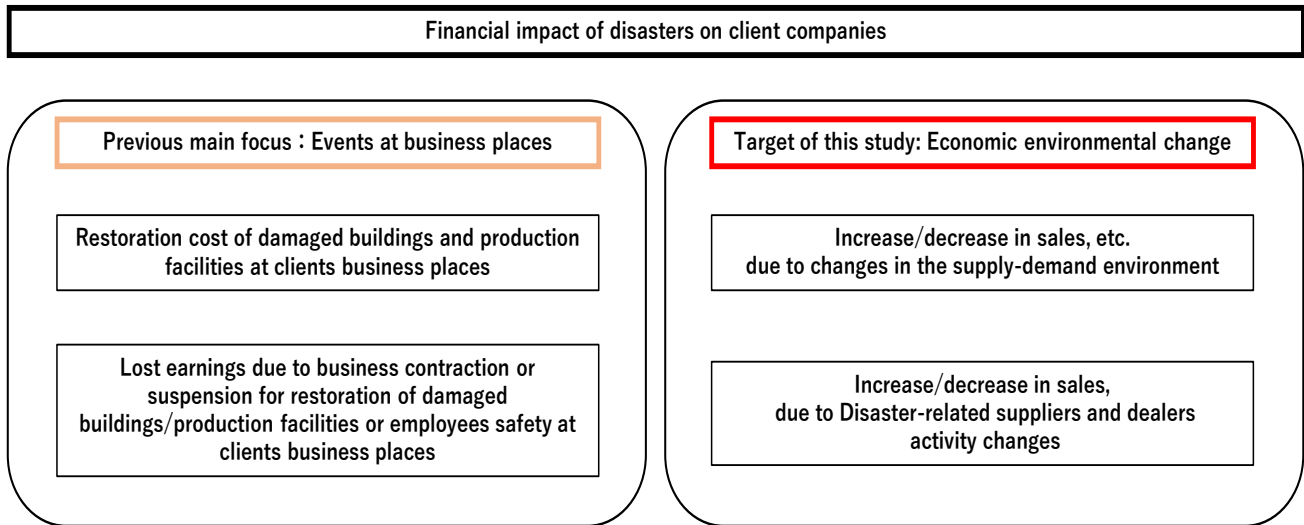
Financial impact of disasters on client companies

Previous main focus : Events at business places

Restoration cost of damaged buildings and production facilities at clients business places

Lost earnings due to business contraction or suspension for restoration of damaged buildings/production facilities or employees safety at clients business places

Target of this study: Economic environmental change

Increase/decrease in sales, etc. due to changes in the supply-demand environment

Increase/decrease in sales, due to Disaster-related suppliers and dealers activity changes